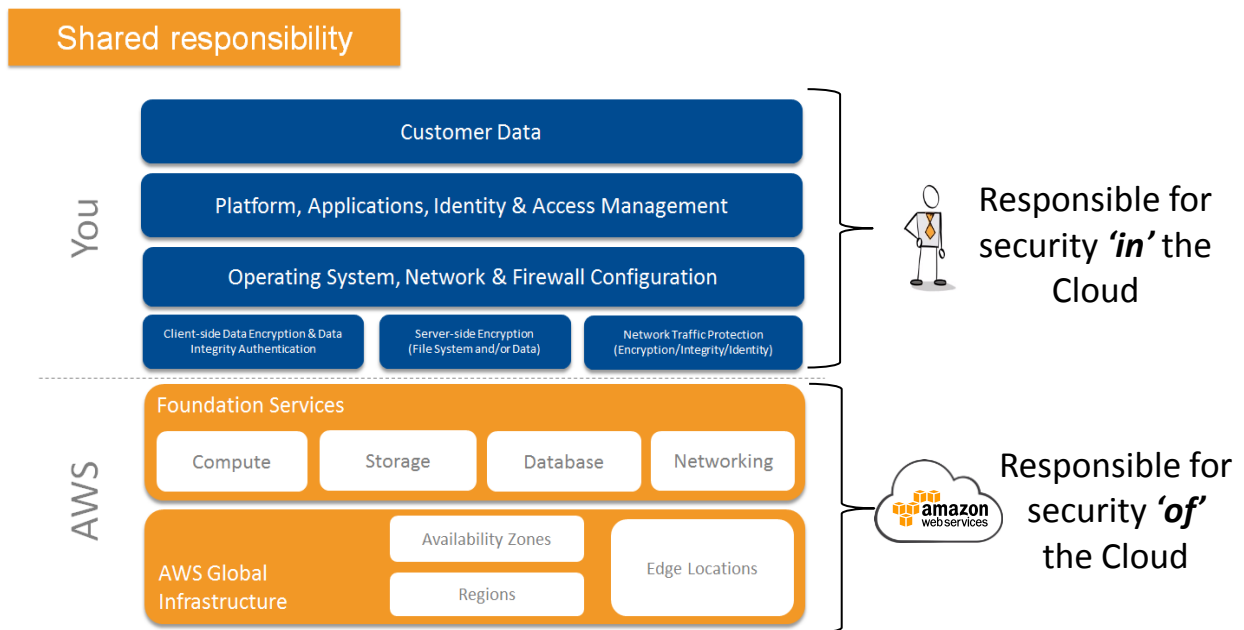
Shared responsibility

You

Customer Data

Platform, Applications, Identity & Access Management

Operating System, Network & Firewall Configuration

Client-side Data Encryption & Data Integrity Authentication

Server-side Encryption (File System and/or Data)

Network Traffic Protection (Encryption/Integrity/Identity)

Responsible for security *'in'* the Cloud

AWS

Foundation Services

Compute

Storage

Database

Networking

AWS Global Infrastructure

Availability Zones

Regions

Edge Locations

amazon web services

Responsible for security *'of'* the Cloud